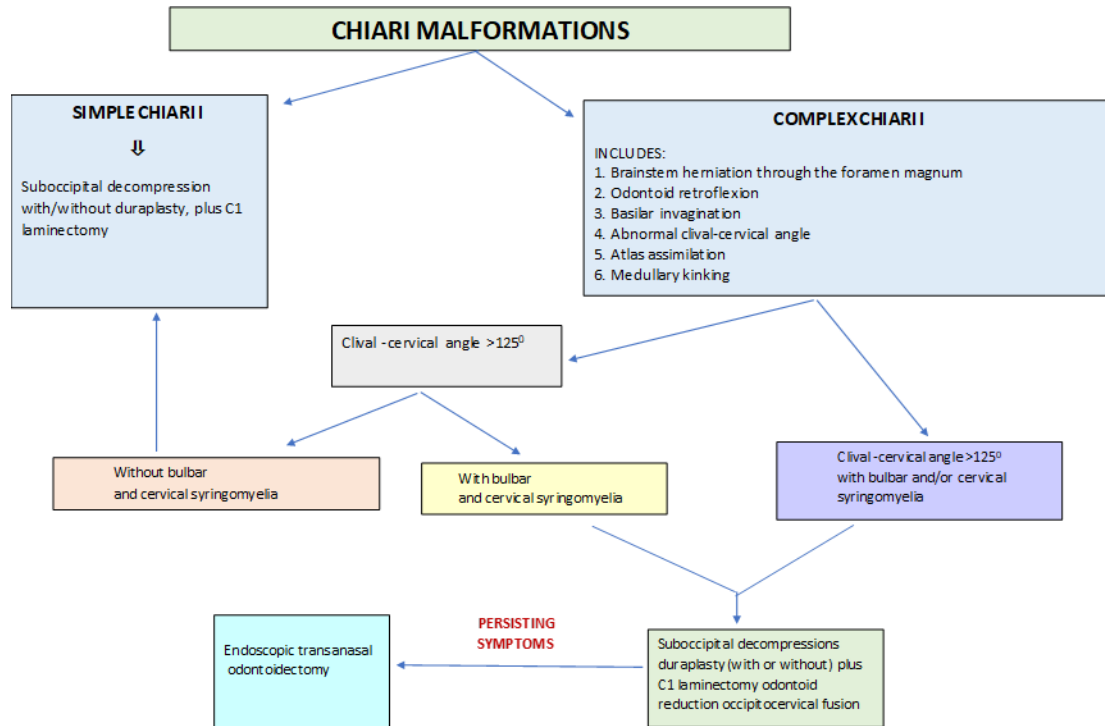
CHIARI MALFORMATIONS

SIMPLE CHIARI I

⇩

Suboccipital decompression with/without duraplasty, plus C1 laminectomy

COMPLEX CHIARI I

INCLUDES:
1. Brainstem herniation through the foramen magnum
2. Odontoid retroflexion
3. Basilar invagination
4. Abnormal clival-cervical angle
5. Atlas assimilation
6. Medullary kinking

Clival -cervical angle $>125^0$

Without bulbar and cervical syringomyelia

With bulbar and cervical syringomyelia

Clival-cervical angle $>125^0$ with bulbar and/or cervical syringomyelia

Endoscopic transanasal odontoidectomy

PERSISTING SYMPTOMS

Suboccipital decompressions duraplasty (with or without) plus C1 laminectomy odontoid reduction occipitocervical fusion